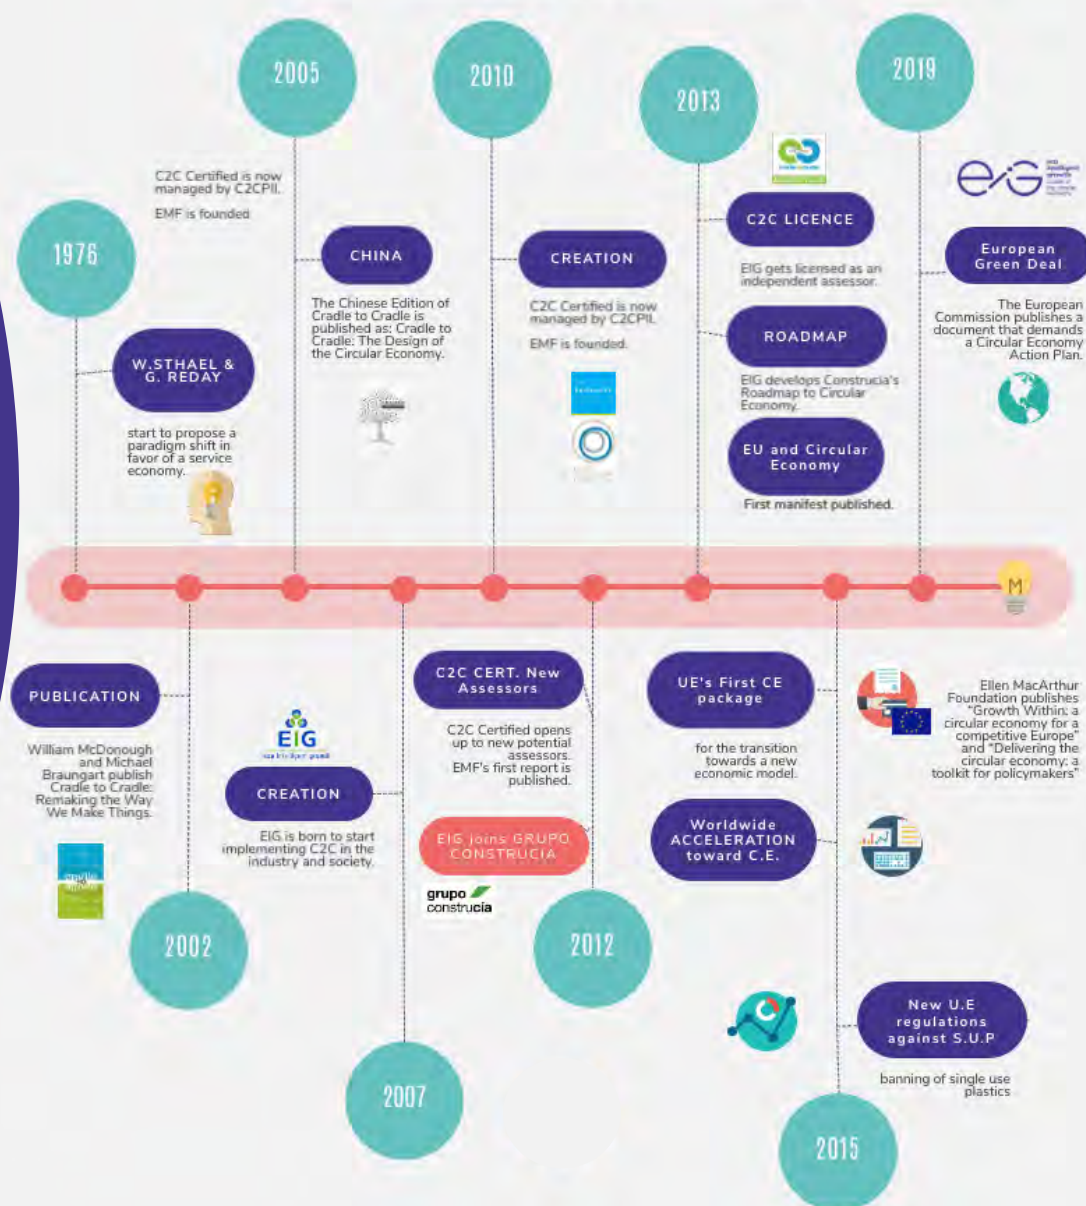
2005

C2C Certified is now managed by C2CPII.

EMF is founded

CHINA

The Chinese Edition of Cradle to Cradle is published as: Cradle to Cradle: The Design of the Circular Economy.

2010

CREATION

C2C Certified is now managed by C2CPII.

EMF is founded.

2013

C2C LICENCE

EIG gets licensed as an independent assessor.

ROADMAP

EIG develops Construcia's Roadmap to Circular Economy.

EU and Circular Economy

First manifest published.

2019

EIG

European Green Deal

The European Commission publishes a document that demands a Circular Economy Action Plan.

1976

W.STHAEL & G. REDAY

start to propose a paradigm shift in favor of a service economy.

M

PUBLICATION

William McDonough and Michael Braungart publish Cradle to Cradle: Remaking the Way We Make Things.

2002

EIG

CREATION

EIG is born to start implementing C2C in the industry and society.

2007

C2C CERT. New Assessors

C2C Certified opens up to new potential assessors. EMF's first report is published.

EIG joins GRUPO CONSTRUCIA

grupo construcía

2012

UE's First CE package

for the transition towards a new economic model.

Ellen MacArthur Foundation publishes "Growth Within: a circular economy for a competitive Europe" and "Delivering the circular economy: a toolkit for policymakers"

Worldwide ACCELERATION toward C.E.

New U.E regulations against S.U.P

banning of single use plastics

2015